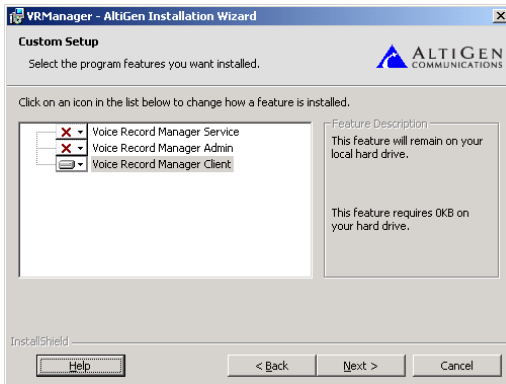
VRManager - AltiGen Installation Wizard

Custom Setup

Select the program features you want installed.

ALTIGEN COMMUNICATIONS

Click on an icon in the list below to change how a feature is installed.

Voice Record Manager Service
Voice Record Manager Admin
Voice Record Manager Client

Feature Description

This feature will remain on your local hard drive.

This feature requires 0KB on your hard drive.

InstallShield

Help

< Back

Next >

Cancel